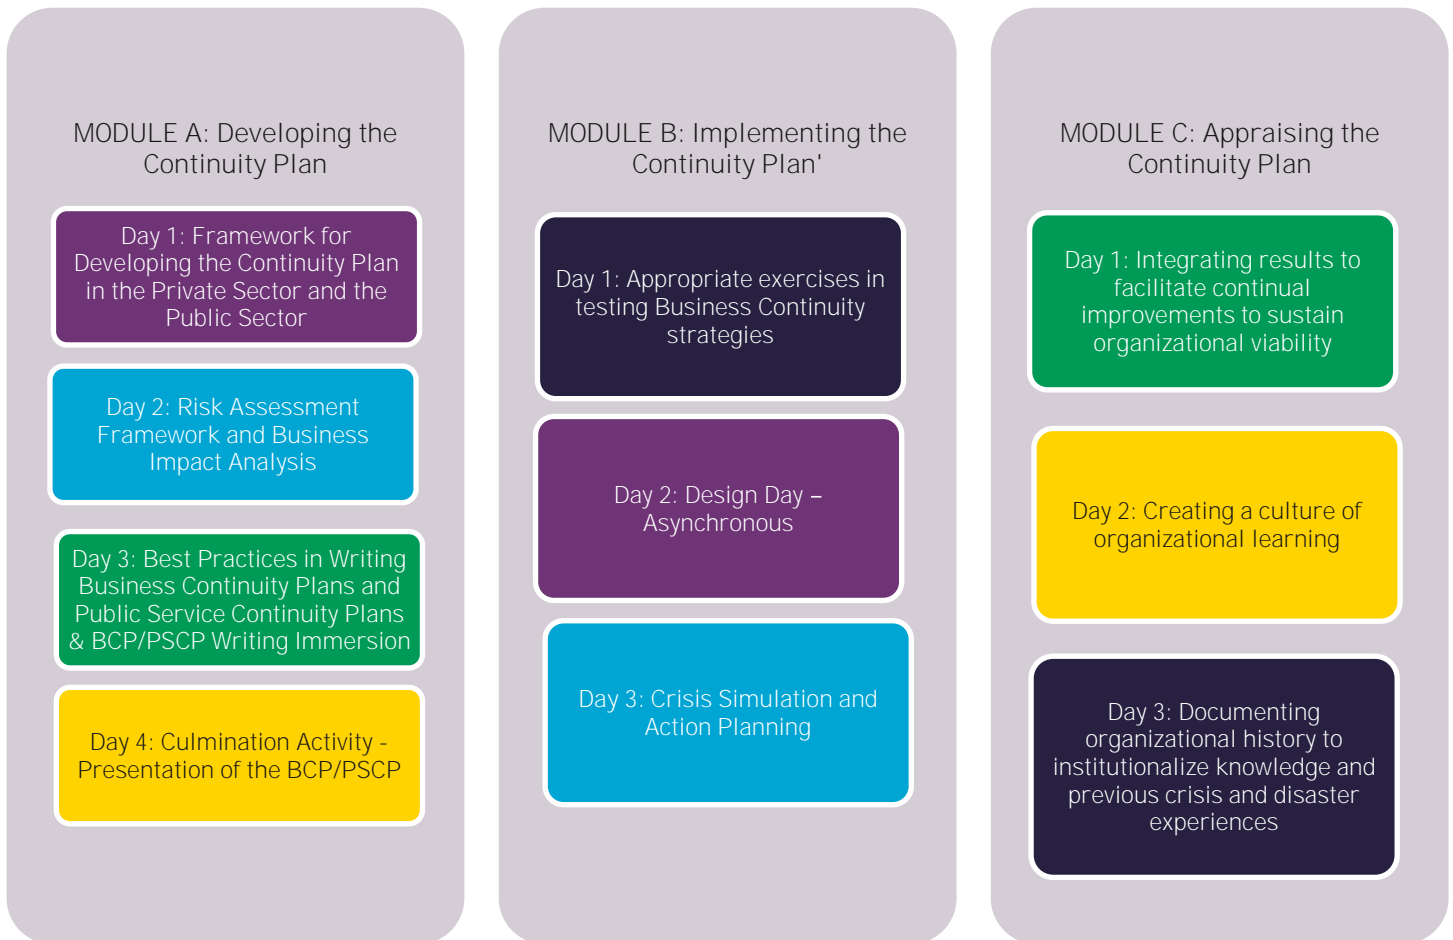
MODULE A: Developing the Continuity Plan

Day 1: Framework for Developing the Continuity Plan in the Private Sector and the Public Sector

Day 2: Risk Assessment Framework and Business Impact Analysis

Day 3: Best Practices in Writing Business Continuity Plans and Public Service Continuity Plans & BCP/PSCP Writing Immersion

Day 4: Culmination Activity - Presentation of the BCP/PSCP

MODULE B: Implementing the Continuity Plan'

Day 1: Appropriate exercises in testing Business Continuity strategies

Day 2: Design Day – Asynchronous

Day 3: Crisis Simulation and Action Planning

MODULE C: Appraising the Continuity Plan

Day 1: Integrating results to facilitate continual improvements to sustain organizational viability

Day 2: Creating a culture of organizational learning

Day 3: Documenting organizational history to institutionalize knowledge and previous crisis and disaster experiences